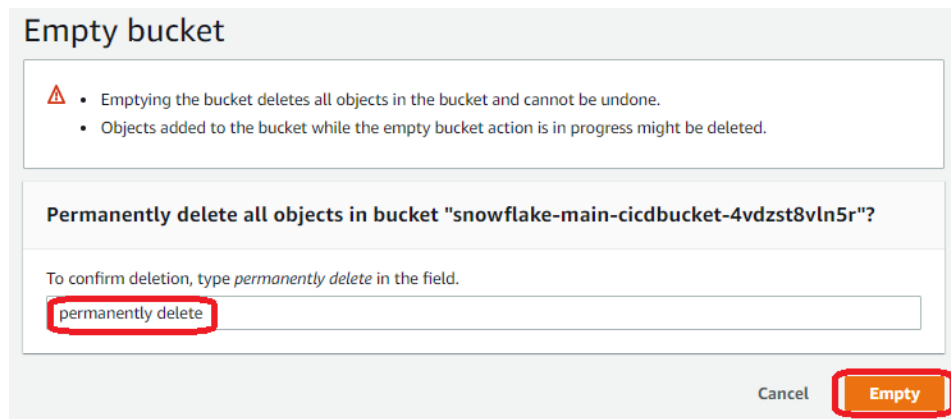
Empty bucket

- Emptying the bucket deletes all objects in the bucket and cannot be undone.
- Objects added to the bucket while the empty bucket action is in progress might be deleted.

Permanently delete all objects in bucket "snowflake-main-cicdbucket-4vdzst8vln5r"?

To confirm deletion, type *permanently delete* in the field.

permanently delete

Cancel Empty